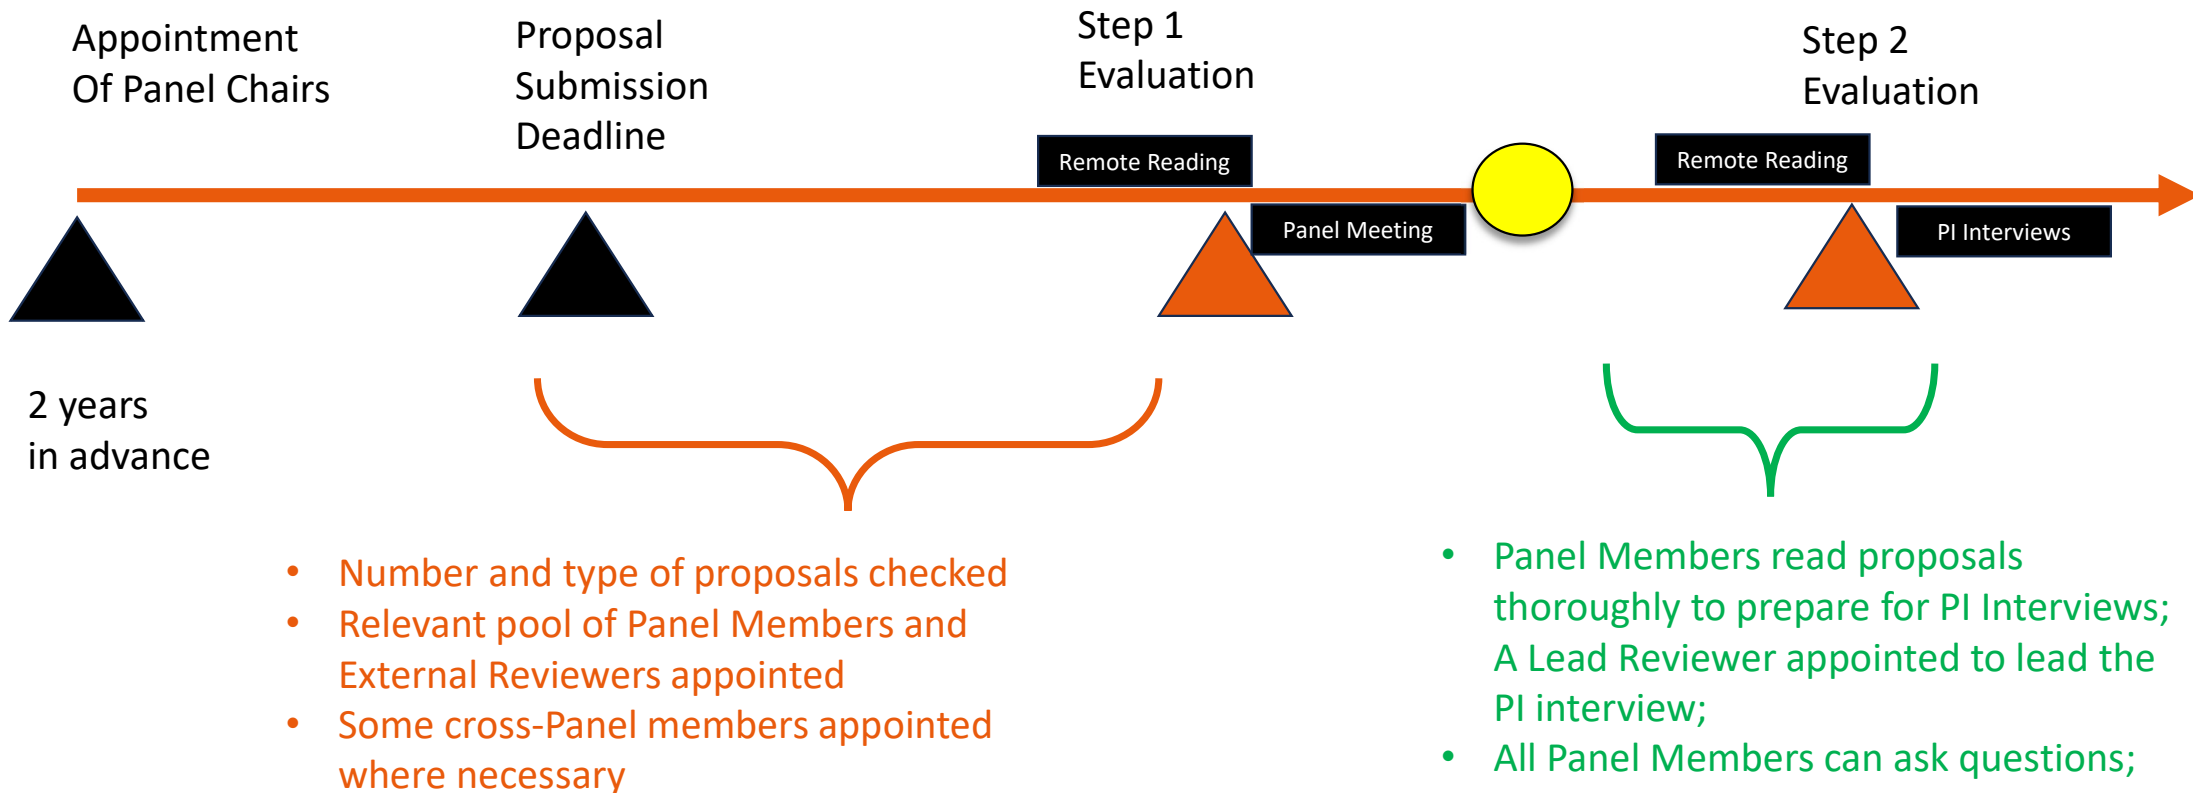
Appointment Of Panel Chairs

Proposal Submission Deadline

Step 1 Evaluation

Step 2 Evaluation

Remote Reading

Remote Reading

Panel Meeting

PI Interviews

2 years in advance

• Number and type of proposals checked
• Relevant pool of Panel Members and External Reviewers appointed
• Some cross-Panel members appointed where necessary

• Panel Members read proposals thoroughly to prepare for PI Interviews; A Lead Reviewer appointed to lead the PI interview;
• All Panel Members can ask questions;